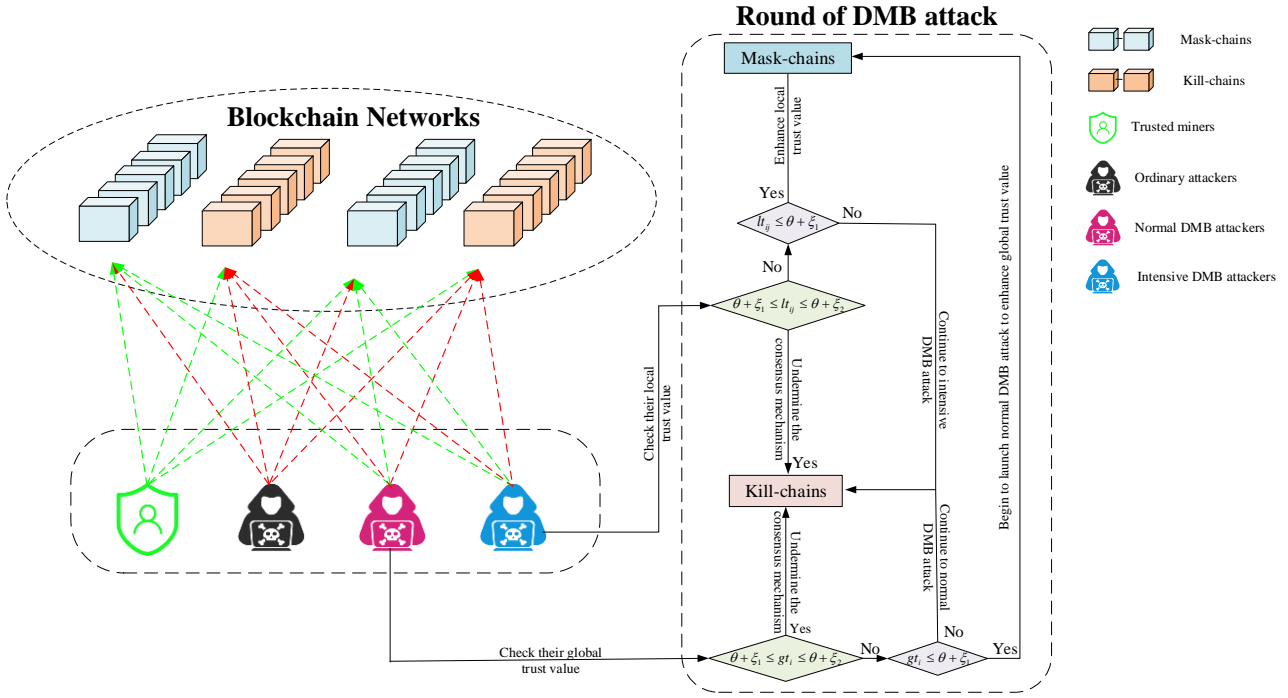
Round of DMB attack

Mask-chains

Kill-chains

Trusted miners

Ordinary attackers

Normal DMB attackers

Intensive DMB attackers

Blockchain Networks

Mask-chains

Enhance local trust value

Yes

$lt_{ij} \leq \theta + \xi_1$

No

No

$\theta + \xi_1 \leq lt_{ij} \leq \theta + \xi_2$

Check their local trust value

Undermine the consensus mechanism

Yes

Continue to intensive DMB attack

Begin to launch normal DMB attack to enhance global trust value

Kill-chains

Undermine the consensus mechanism

Continue to normal DMB attack

Yes

No

Check their global trust value

$\theta + \xi_1 \leq gt_i \leq \theta + \xi_2$

No

$gt_i \leq \theta + \xi_1$

Yes